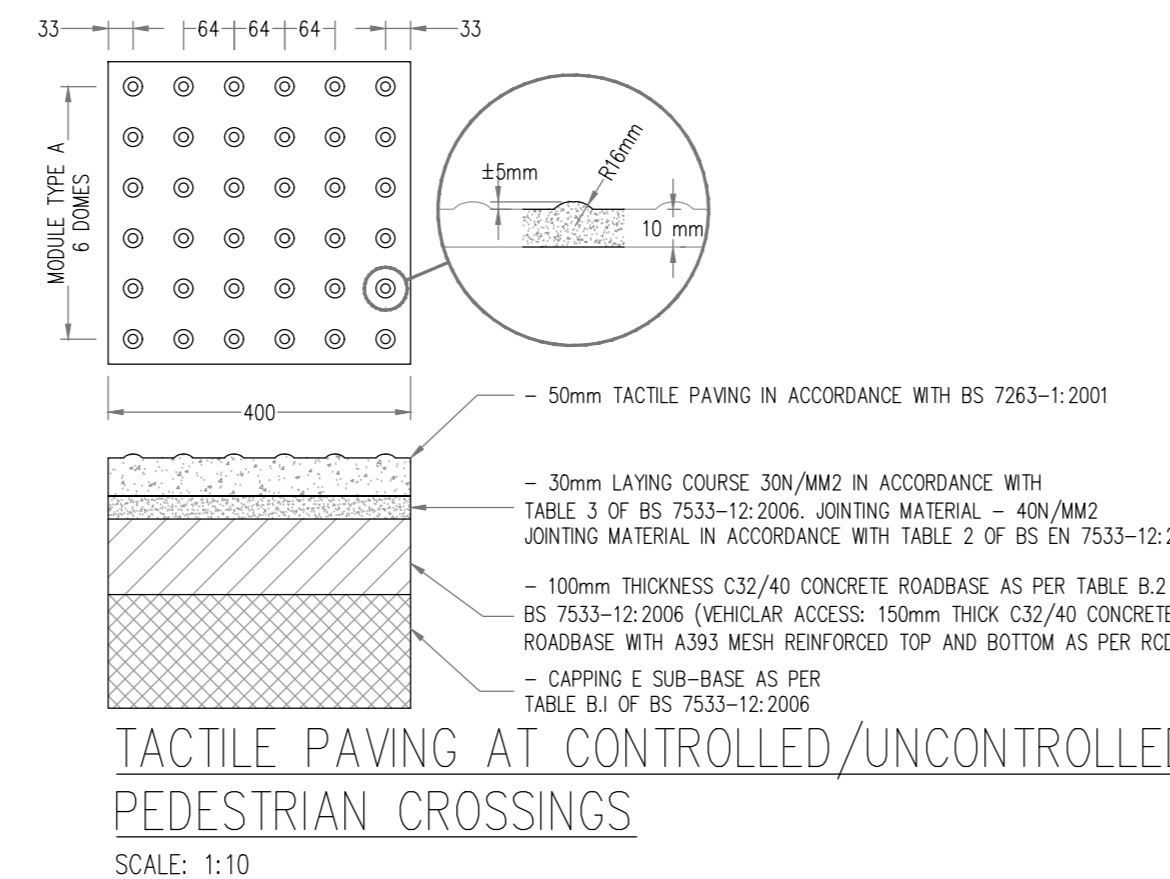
33 64 64 64 33

MODULE TYPE A
6 DOMES

±5mm
R16mm
10 mm

400

– 50mm TACTILE PAVING IN ACCORDANCE WITH BS 7263–1:2001

– 30mm LAYING COURSE 30N/MM2 IN ACCORDANCE WITH TABLE 3 OF BS 7533–12:2006. JOINTING MATERIAL – 40N/MM2 JOINTING MATERIAL IN ACCORDANCE WITH TABLE 2 OF BS EN 7533–12:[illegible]

– 100mm THICKNESS C32/40 CONCRETE ROADBASE AS PER TABLE B.2 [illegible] BS 7533–12:2006 (VEHICLAR ACCESS: 150mm THICK C32/40 CONCRETE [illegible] ROADBASE WITH A393 MESH REINFORCED TOP AND BOTTOM AS PER RCD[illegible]

– CAPPING E SUB–BASE AS PER TABLE B.I OF BS 7533–12:2006

TACTILE PAVING AT CONTROLLED/UNCONTROLLE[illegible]
PEDESTRIAN CROSSINGS

SCALE: 1:10